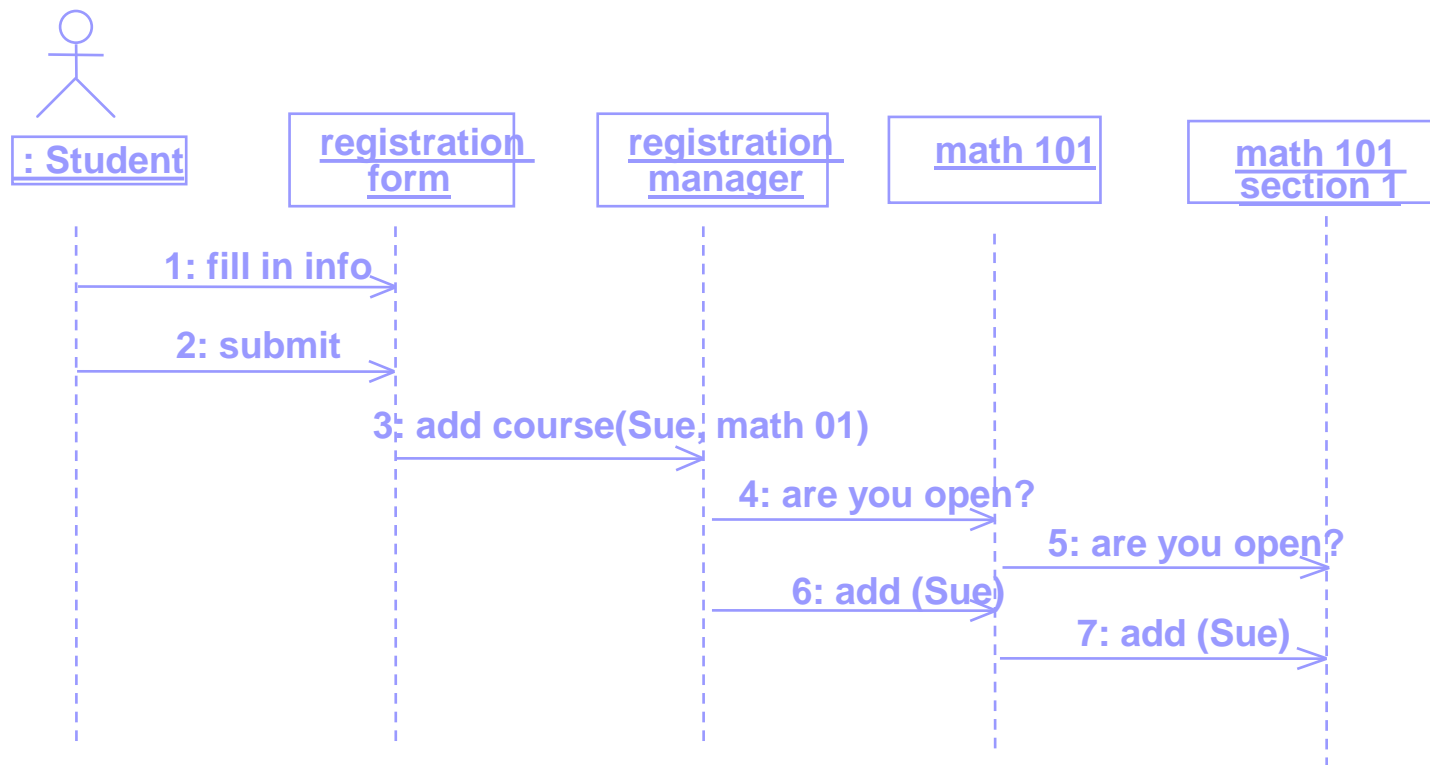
: Student

registration form

registration manager

math 101

math 101 section 1

1: fill in info

2: submit

3: add course(Sue, math 01)

4: are you open?

5: are you open?

6: add (Sue)

7: add (Sue)